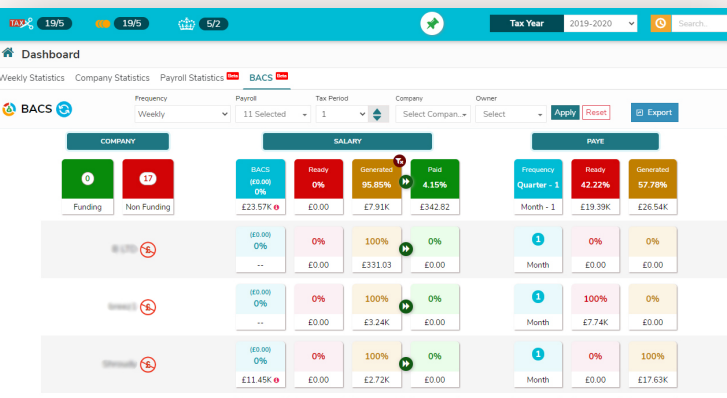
TAX 19/5 19/5 5/2

Tax Year 2019-2020 Search...

Dashboard

Weekly Statistics Company Statistics Payroll Statistics Beta BACS Beta

BACS

Frequency Weekly
Payroll 11 Selected
Tax Period 1
Company Select Compan...
Owner Select
Apply Reset
Export

COMPANY

0 Funding
17 Non Funding

SALARY

BACS (£0.00) 0% £23.57K
Ready 0% £0.00
Generated 95.85% £7.91K
Paid 4.15% £342.82

PAYE

Frequency Quarter - 1 Month - 1
Ready 42.22% £19.39K
Generated 57.78% £26.54K

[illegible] LTD
(£0.00) 0% --
0% £0.00
100% £331.03
0% £0.00
1 Month
0% £0.00
0% £0.00

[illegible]
(£0.00) 0% --
0% £0.00
100% £3.24K
0% £0.00
1 Month
100% £7.74K
0% £0.00

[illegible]
(£0.00) 0% £11.45K
0% £0.00
100% £2.72K
0% £0.00
1 Month
0% £0.00
100% £17.63K